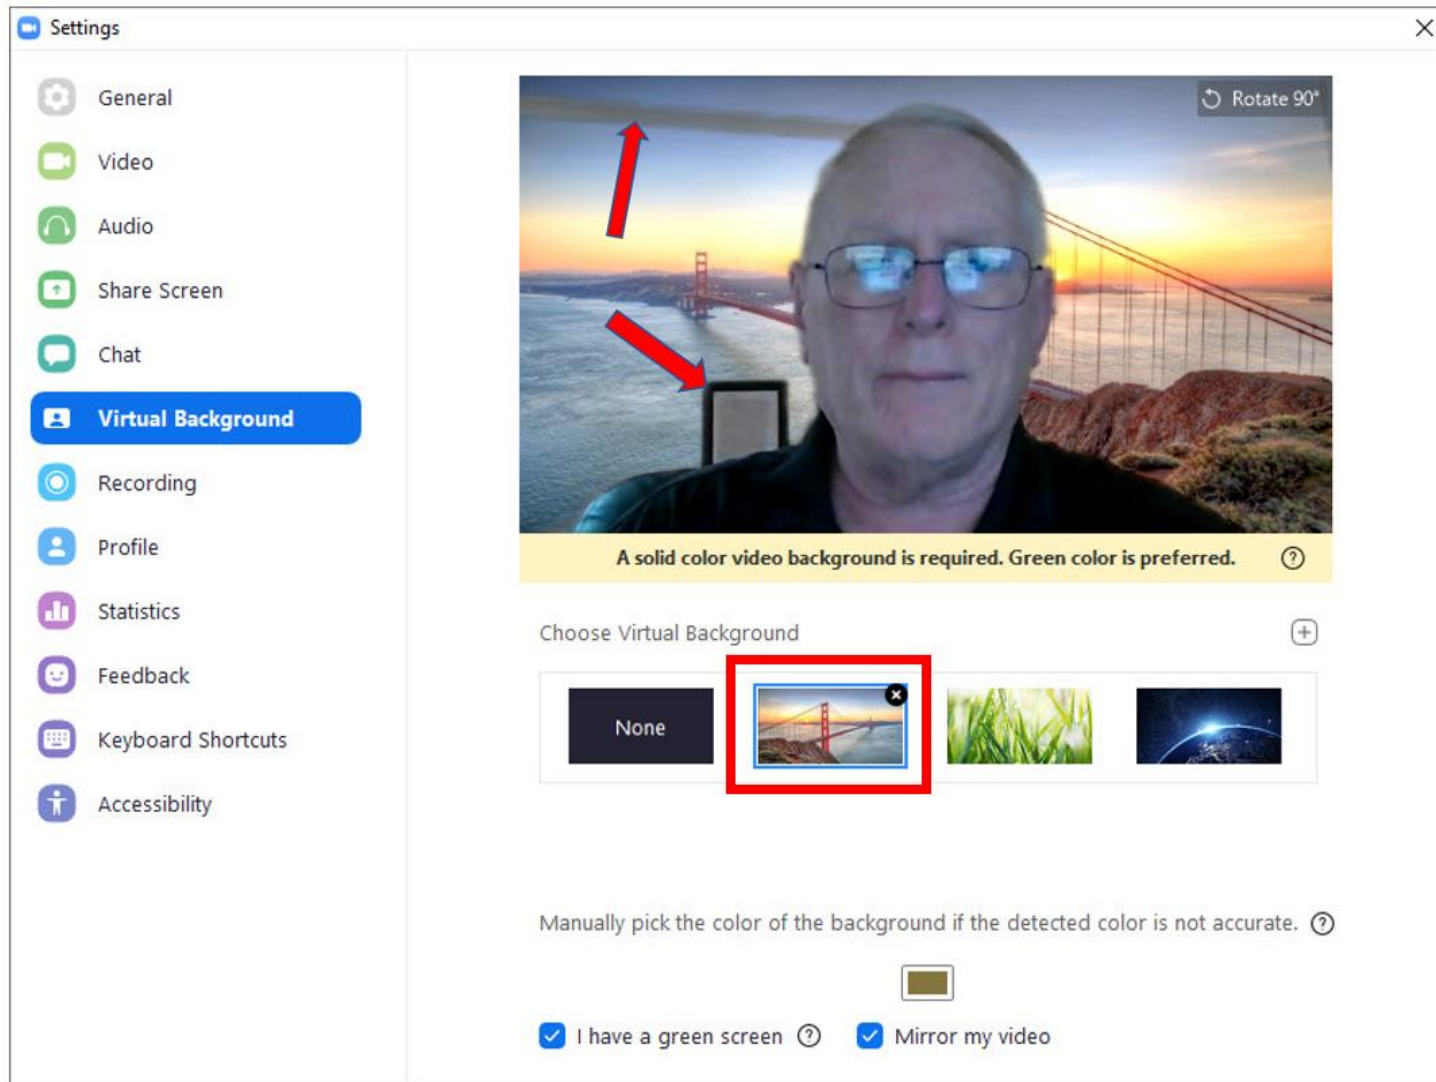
Settings

General
Video
Audio
Share Screen
Chat
Virtual Background
Recording
Profile
Statistics
Feedback
Keyboard Shortcuts
Accessibility

Rotate 90°

A solid color video background is required. Green color is preferred.

Choose Virtual Background

None

Manually pick the color of the background if the detected color is not accurate.

I have a green screen

Mirror my video